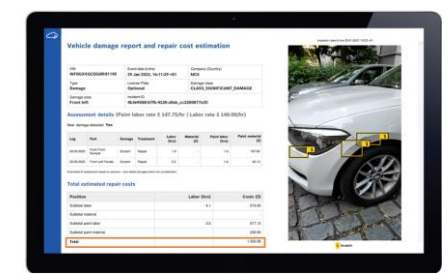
Vehicle damage report and repair cost estimation

VIN
WF0GXXGCDG8R91198

Event date & time
29 Jan 2023, 14:11:20 +01

Company (Country)
MCS

Type
Damage

License Plate
Optional

Damage class
CLASS_SIGNIFICANT_DAMAGE

Damage area
Front left

Incident ID
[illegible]

Assessment details (Paint labor rate $ 147.75/hr | Labor rate $ 140.00/hr)

| Log | Part | Damage | Treatment | Labor (hrs) | Material ($) | Paint labor (hrs) | Paint material ($) |
|---|---|---|---|---|---|---|---|
| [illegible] | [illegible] | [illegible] | Repair | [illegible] | | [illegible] | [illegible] |
| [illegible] | Front Left Fender | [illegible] | Repair | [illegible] | | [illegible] | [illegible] |

Total estimated repair costs

| Position | Labor (hrs) | Costs ($) |
|---|---|---|
| Subtotal labor | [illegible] | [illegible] |
| Subtotal material | | |
| Subtotal paint labor | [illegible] | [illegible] |
| Subtotal paint material | | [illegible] |
| Total | | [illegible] |

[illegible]